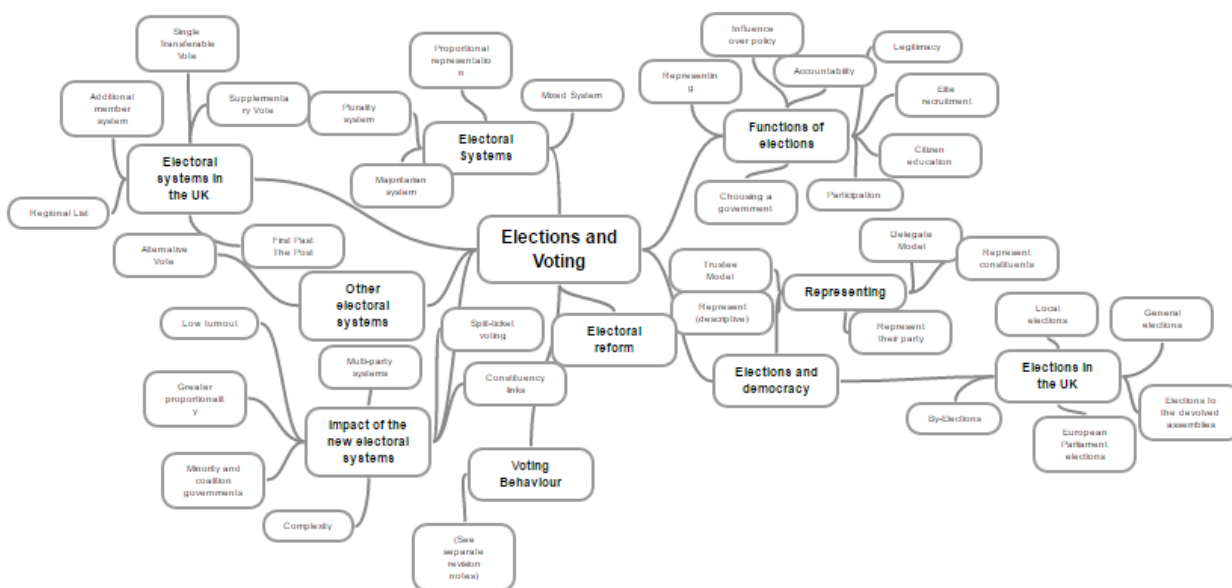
Elections and Voting

Electoral Systems

Proportional representation

Mixed System

Plurality system

Majoritarian system

Electoral systems in the UK

Single Transferable Vote

Additional member system

Supplementary Vote

Regional List

Alternative Vote

First Past The Post

Other electoral systems

Functions of elections

Influence over policy

Legitimacy

Accountability

Representing

Elite recruitment

Citizen education

Choosing a government

Participation

Representing

Delegate Model

Represent constituents

Trustee Model

Represent (descriptive)

Represent their party

Elections and democracy

Elections in the UK

Local elections

General elections

By-Elections

European Parliament elections

Elections to the devolved assemblies

Electoral reform

Split-ticket voting

Constituency links

Voting Behaviour

(See separate revision notes)

Impact of the new electoral systems

Low turnout

Multi-party systems

Greater proportionality

Minority and coalition governments

Complexity